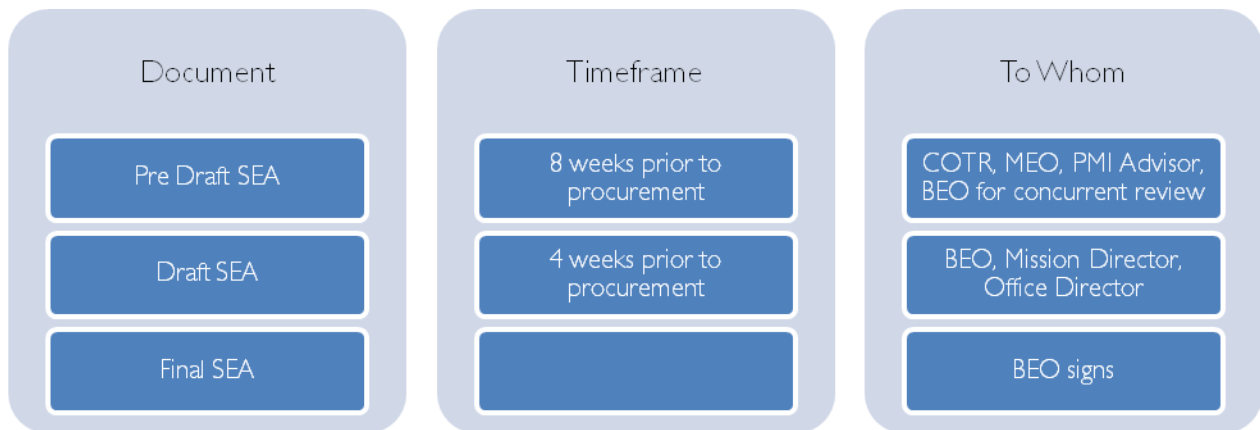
Document

Pre Draft SEA

Draft SEA

Final SEA

Timeframe

8 weeks prior to procurement

4 weeks prior to procurement

To Whom

COTR, MEO, PMI Advisor, BEO for concurrent review

BEO, Mission Director, Office Director

BEO signs